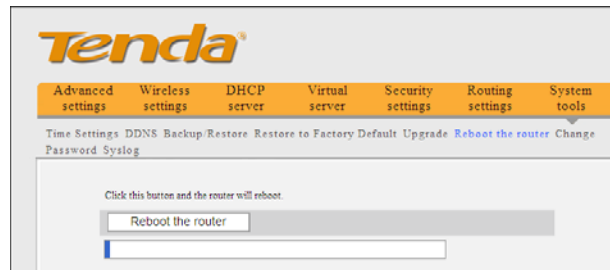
Tenda®

Advanced settings | Wireless settings | DHCP server | Virtual server | Security settings | Routing settings | System tools

Time Settings DDNS Backup/Restore Restore to Factory Default Upgrade Reboot the router Change Password Syslog

Click this button and the router will reboot.

Reboot the router